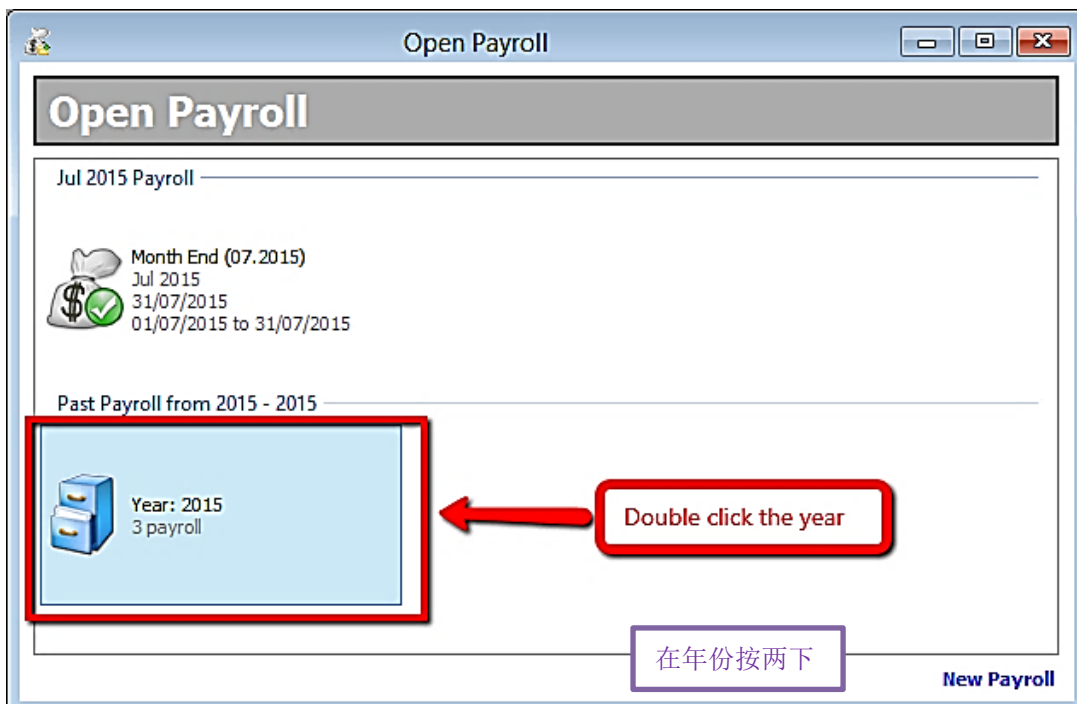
Open Payroll

Open Payroll

Jul 2015 Payroll

Month End (07.2015)
Jul 2015
31/07/2015
01/07/2015 to 31/07/2015

Past Payroll from 2015 - 2015

Year: 2015
3 payroll

Double click the year

在年份按两下

New Payroll